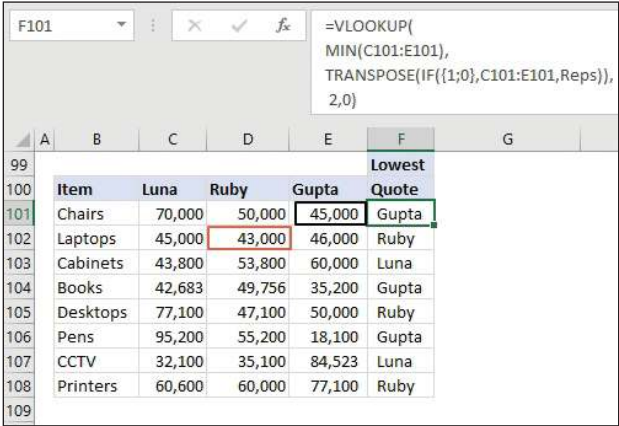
F101

=VLOOKUP(
MIN(C101:E101),
TRANSPOSE(IF({1;0},C101:E101,Reps)),
2,0)

| | A | B | C | D | E | F | G |
|---|---|---|---|---|---|---|---|
| 99 | | | | | | Lowest | |
| 100 | | Item | Luna | Ruby | Gupta | Quote | |
| 101 | | Chairs | 70,000 | 50,000 | 45,000 | Gupta | |
| 102 | | Laptops | 45,000 | 43,000 | 46,000 | Ruby | |
| 103 | | Cabinets | 43,800 | 53,800 | 60,000 | Luna | |
| 104 | | Books | 42,683 | 49,756 | 35,200 | Gupta | |
| 105 | | Desktops | 77,100 | 47,100 | 50,000 | Ruby | |
| 106 | | Pens | 95,200 | 55,200 | 18,100 | Gupta | |
| 107 | | CCTV | 32,100 | 35,100 | 84,523 | Luna | |
| 108 | | Printers | 60,600 | 60,000 | 77,100 | Ruby | |
| 109 | | | | | | | |